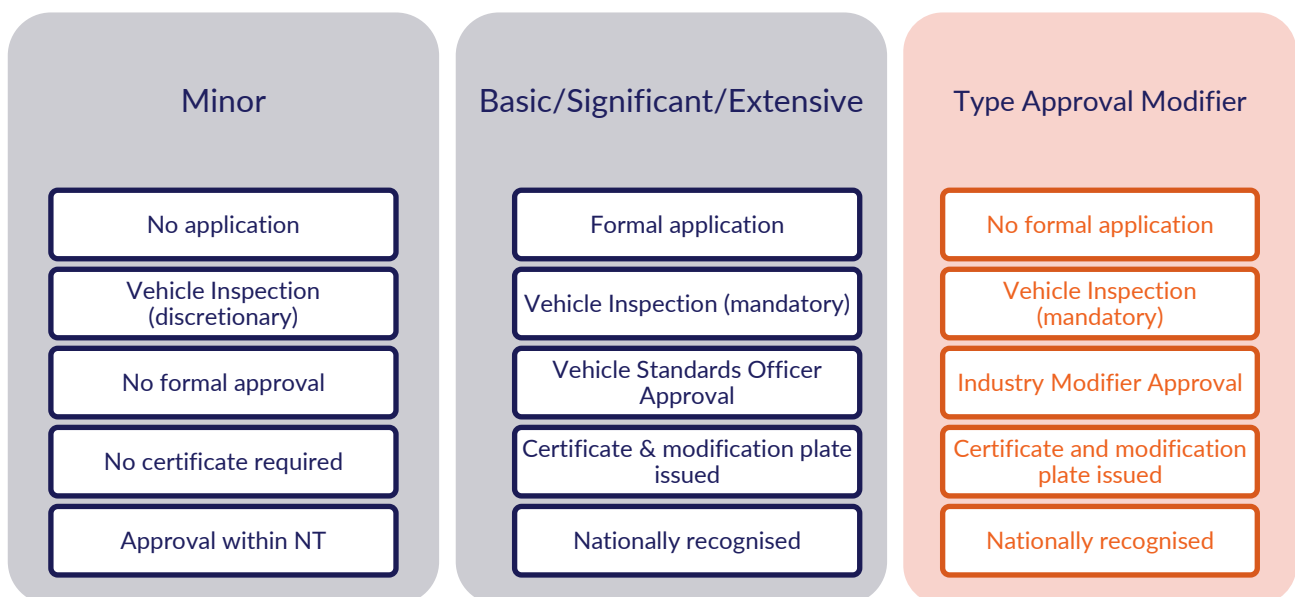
Minor

No application

Vehicle Inspection (discretionary)

No formal approval

No certificate required

Approval within NT

Basic/Significant/Extensive

Formal application

Vehicle Inspection (mandatory)

Vehicle Standards Officer Approval

Certificate & modification plate issued

Nationally recognised

Type Approval Modifier

No formal application

Vehicle Inspection (mandatory)

Industry Modifier Approval

Certificate and modification plate issued

Nationally recognised